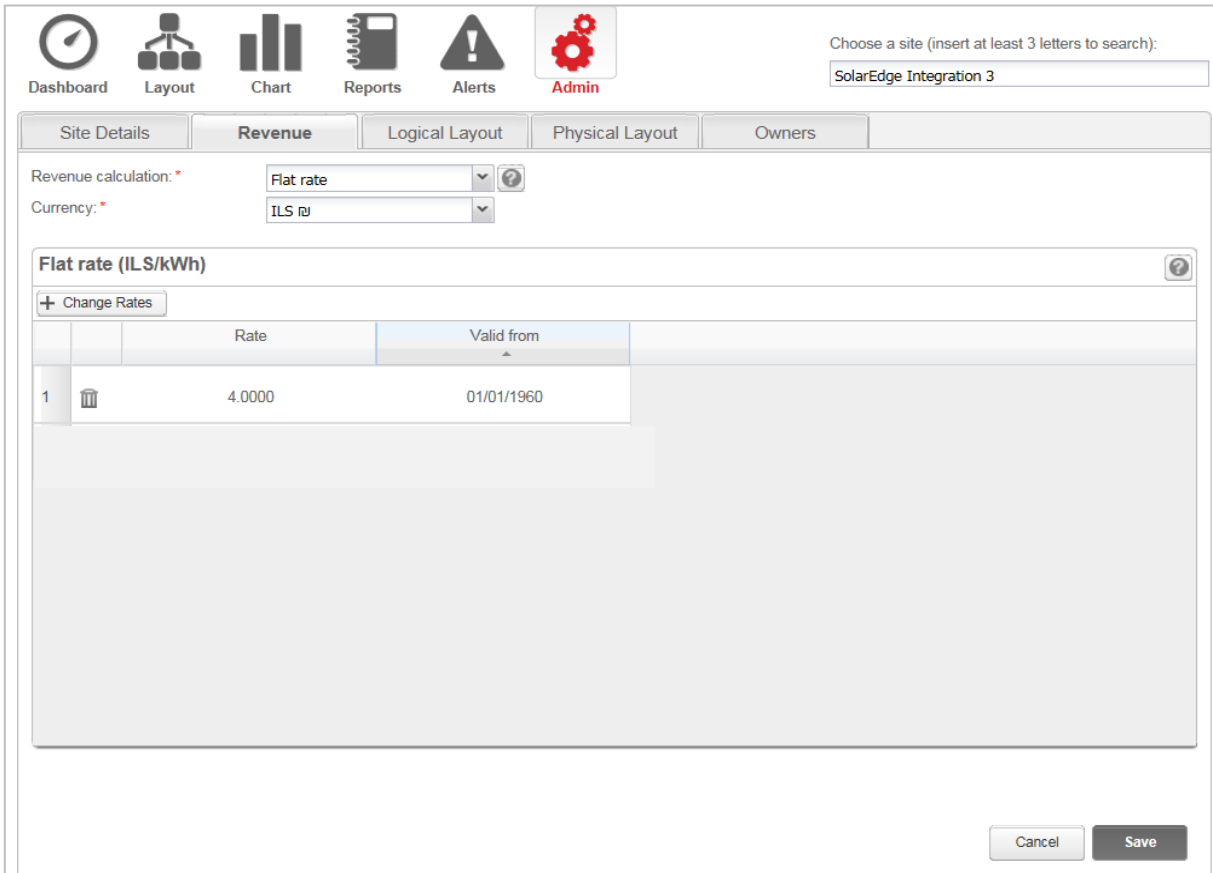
Dashboard Layout Chart Reports Alerts Admin

Choose a site (insert at least 3 letters to search):

SolarEdge Integration 3

Site Details Revenue Logical Layout Physical Layout Owners

Revenue calculation: *
Flat rate

Currency: *
ILS ₪

Flat rate (ILS/kWh)

+ Change Rates

| | | Rate | Valid from |
|---|---|---|---|
| 1 | | 4.0000 | 01/01/1960 |

Cancel Save